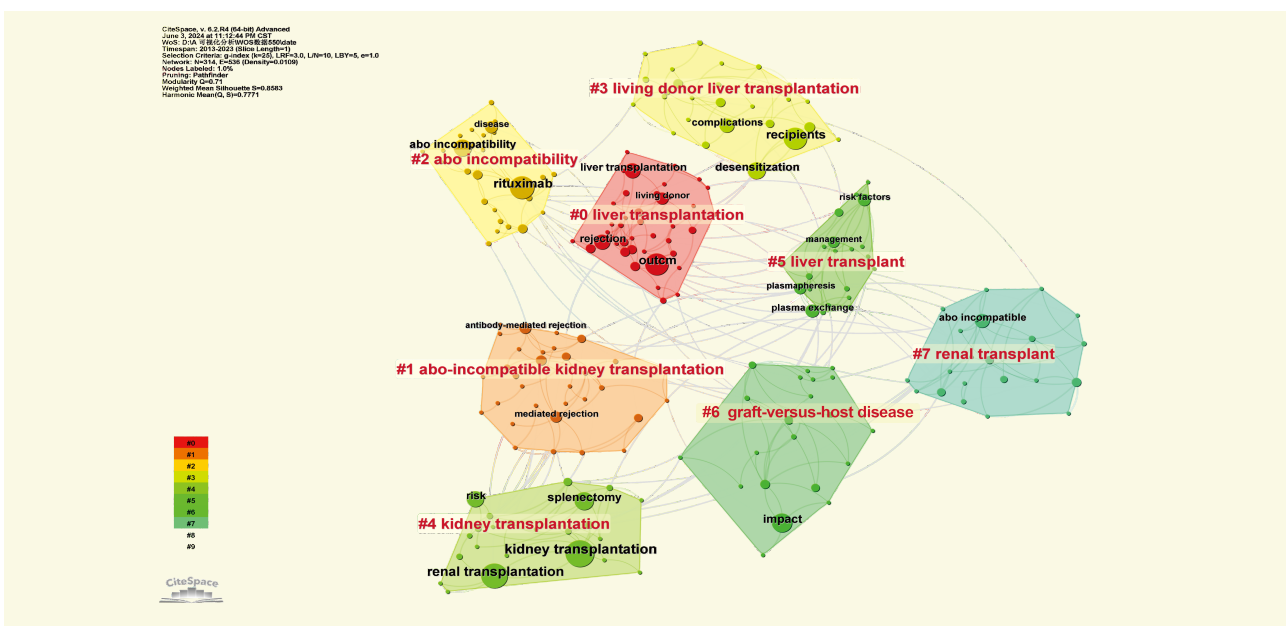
CiteSpace, v. 6.2.R4 (64-bit) Advanced
June 3, 2024 at 11:12:44 PM CST
WoS: D:\A 可视化分析\WOS数据550\data
Timespan: 2013-2023 (Slice Length=1)
Selection Criteria: g-index (k=25), LRF=3.0, L/N=10, LBY=5, e=1.0
Network: N=314, E=536 (Density=0.0109)
Nodes Labeled: 1.0%
Pruning: Pathfinder
Modularity Q=0.71
Weighted Mean Silhouette S=0.8583
Harmonic Mean(Q, S)=0.7771

#3 living donor liver transplantation
complications
recipients
disease
abo incompatibility
#2 abo incompatibility
liver transplantation
desensitization
rituximab
living donor
risk factors
#0 liver transplantation
rejection
management
outcm
#5 liver transplant
plasmapheresis
plasma exchange
abo incompatible
antibody-mediated rejection
#7 renal transplant
#1 abo-incompatible kidney transplantation
mediated rejection
#6 graft-versus-host disease
risk
splenectomy
impact
#4 kidney transplantation
kidney transplantation
renal transplantation

#0
#1
#2
#3
#4
#5
#6
#7
#8
#9

CiteSpace